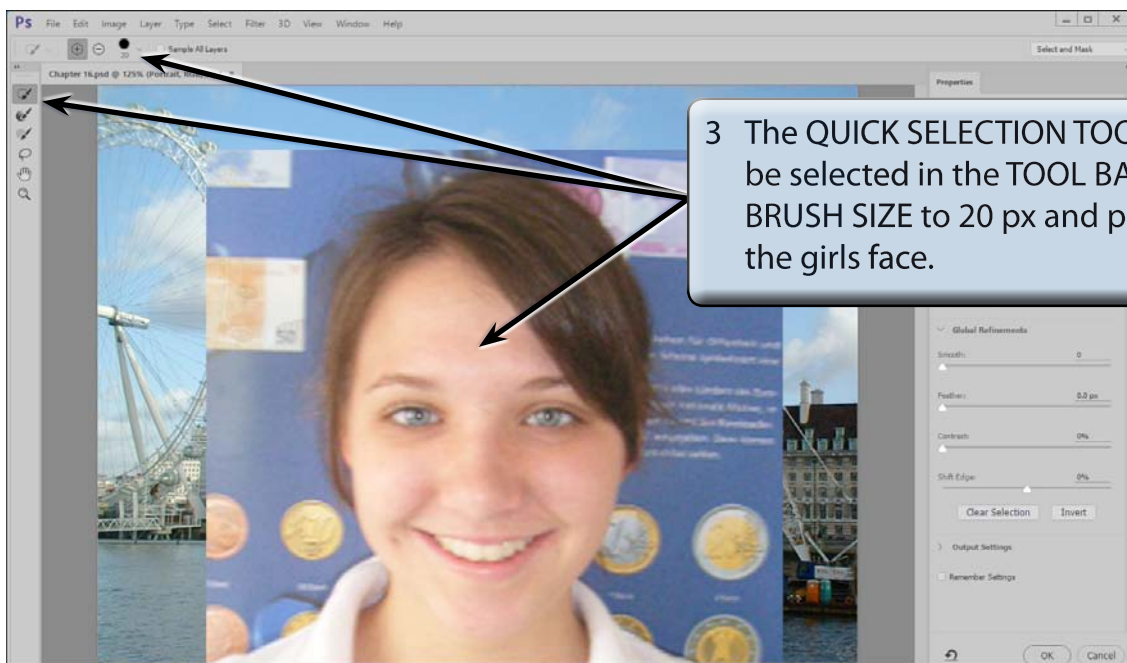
Ps File Edit Image Layer Type Select Filter 3D View Window Help

20 Sample All Layers

Select and Mask

Chapter 16.psd @ 125% (Portrait, R

Properties

3 The QUICK SELECTION TOO be selected in the TOOL BA BRUSH SIZE to 20 px and p the girls face.

Global Refinements

Smooth: 0

Feather: 0.0 px

Contrast: 0%

Shift Edge: 0%

Clear Selection Invert

Output Settings

Remember Settings

OK Cancel